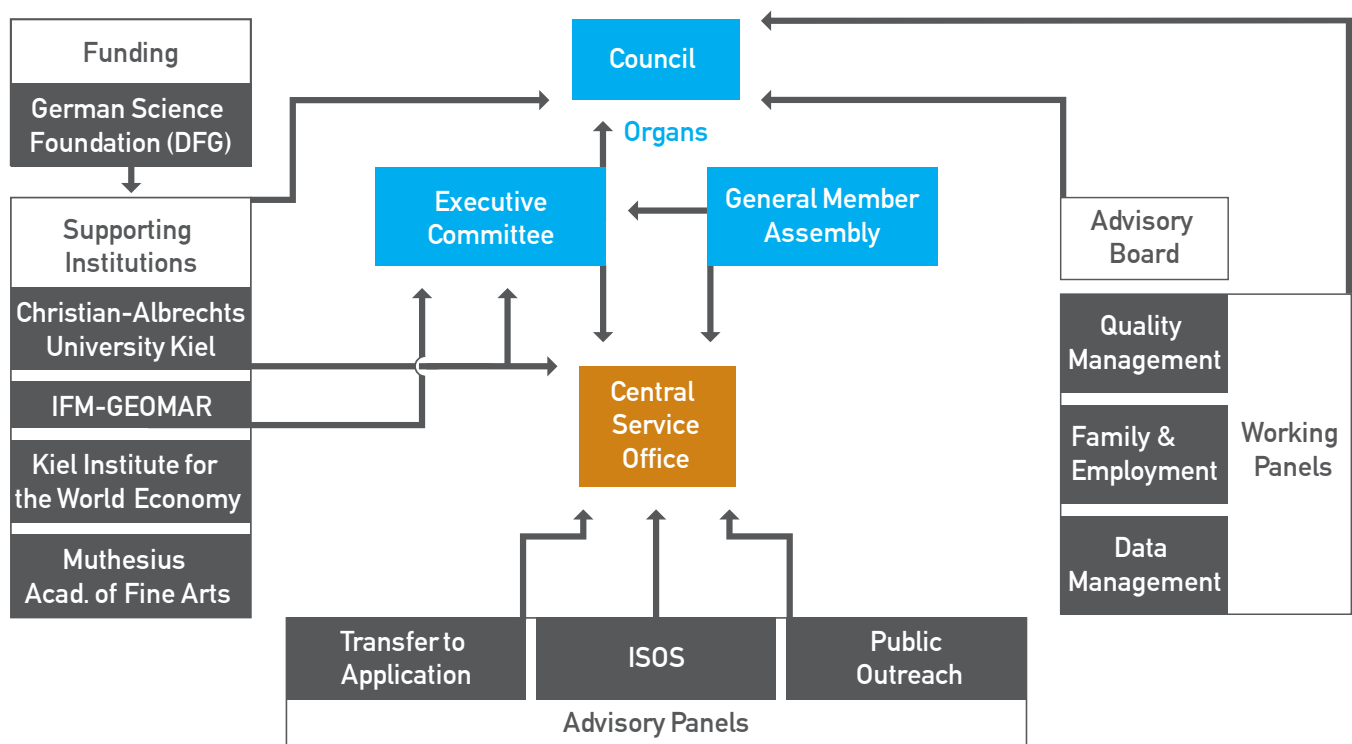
Funding

German Science Foundation (DFG)

Supporting Institutions

Christian-Albrechts University Kiel

IFM-GEOMAR

Kiel Institute for the World Economy

Muthesius Acad. of Fine Arts

Council

Organs

Executive Committee

General Member Assembly

Central Service Office

Advisory Board

Quality Management

Family & Employment

Data Management

Working Panels

Transfer to Application

ISOS

Public Outreach

Advisory Panels